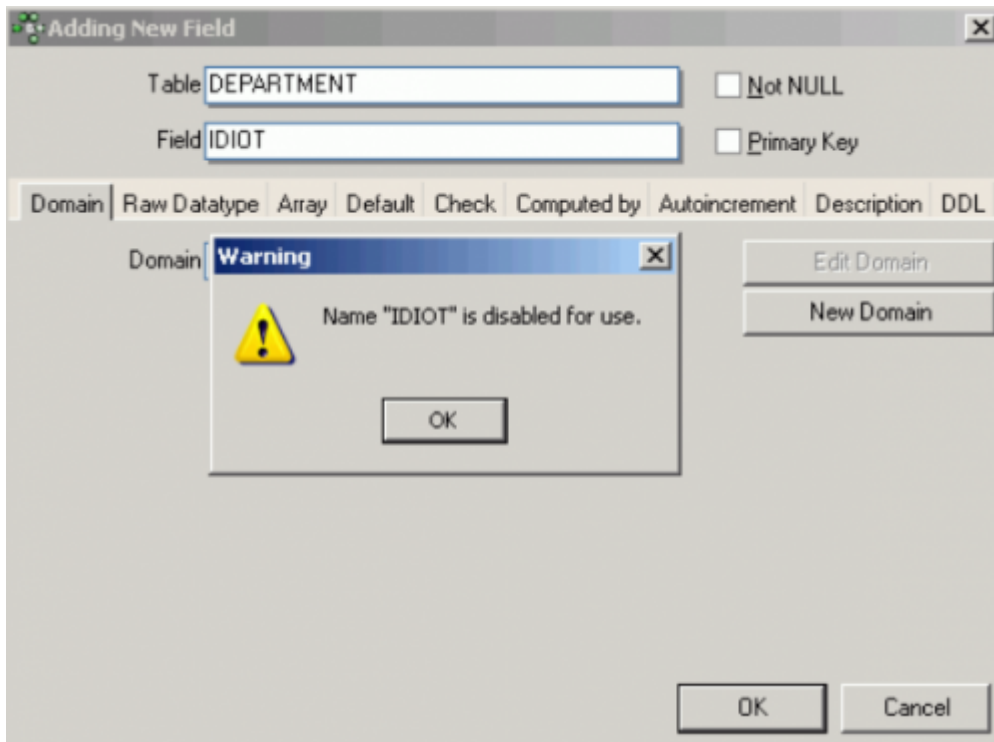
Adding New Field

Table DEPARTMENT

Not NULL

Field IDIOT

Primary Key

Domain | Raw Datatype | Array | Default | Check | Computed by | Autoincrement | Description | DDL

Domain

Edit Domain

New Domain

Warning

Name "IDIOT" is disabled for use.

OK

OK

Cancel